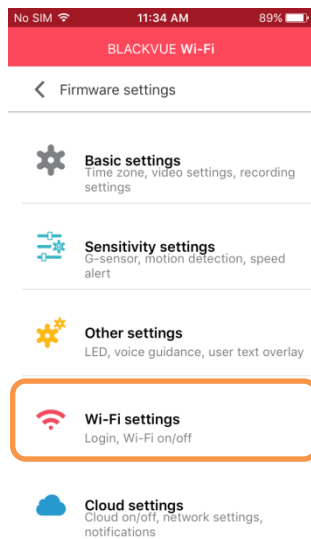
No SIM
11:34 AM
89%

BLACKVUE Wi-Fi

Firmware settings

Basic settings
Time zone, video settings, recording settings

Sensitivity settings
G-sensor, motion detection, speed alert

Other settings
LED, voice guidance, user text overlay

Wi-Fi settings
Login, Wi-Fi on/off

Cloud settings
Cloud on/off, network settings, notifications